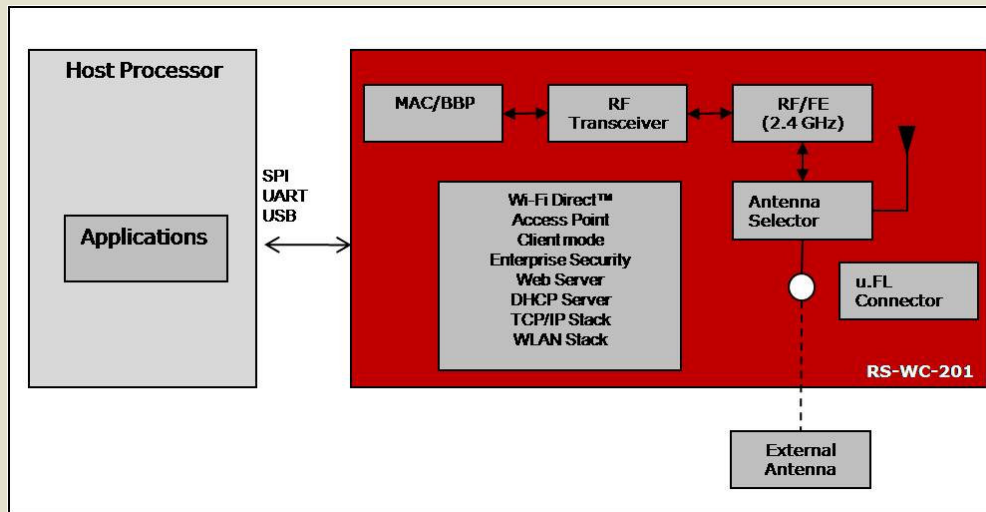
Host Processor

Applications

SPI
UART
USB

MAC/BBP

RF
Transceiver

RF/FE
(2.4 GHz)

Wi-Fi Direct™
Access Point
Client mode
Enterprise Security
Web Server
DHCP Server
TCP/IP Stack
WLAN Stack

Antenna
Selector

u.FL
Connector

RS-WC-201

External
Antenna